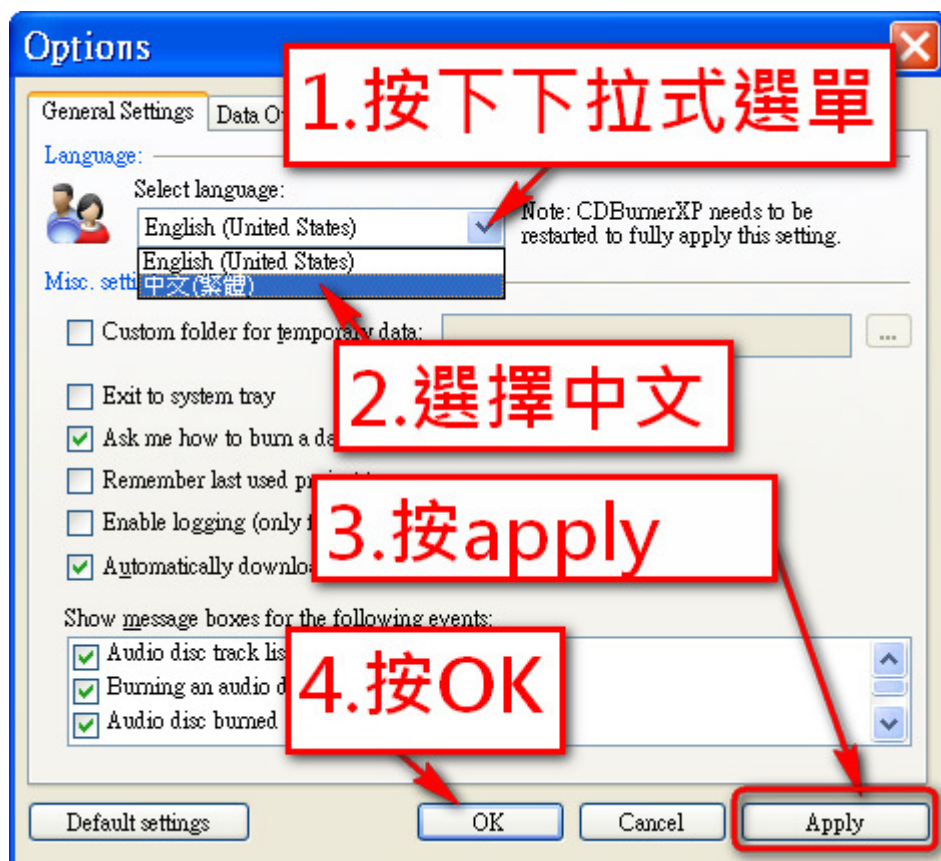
Options

General Settings
Data O

1.按下下拉式選單

Language:
Select language:
English (United States)
Note: CDBurnerXP needs to be restarted to fully apply this setting.
English (United States)
中文(繁體)
Misc. setti

Custom folder for temporary data:
...

2.選擇中文

Exit to system tray
Ask me how to burn a da
Remember last used pr
Enable logging (only f

3.按apply

Automatically downlo

Show message boxes for the following events:
Audio disc track lis
Burning an audio d
Audio disc burned

4.按OK

Default settings
OK
Cancel
Apply